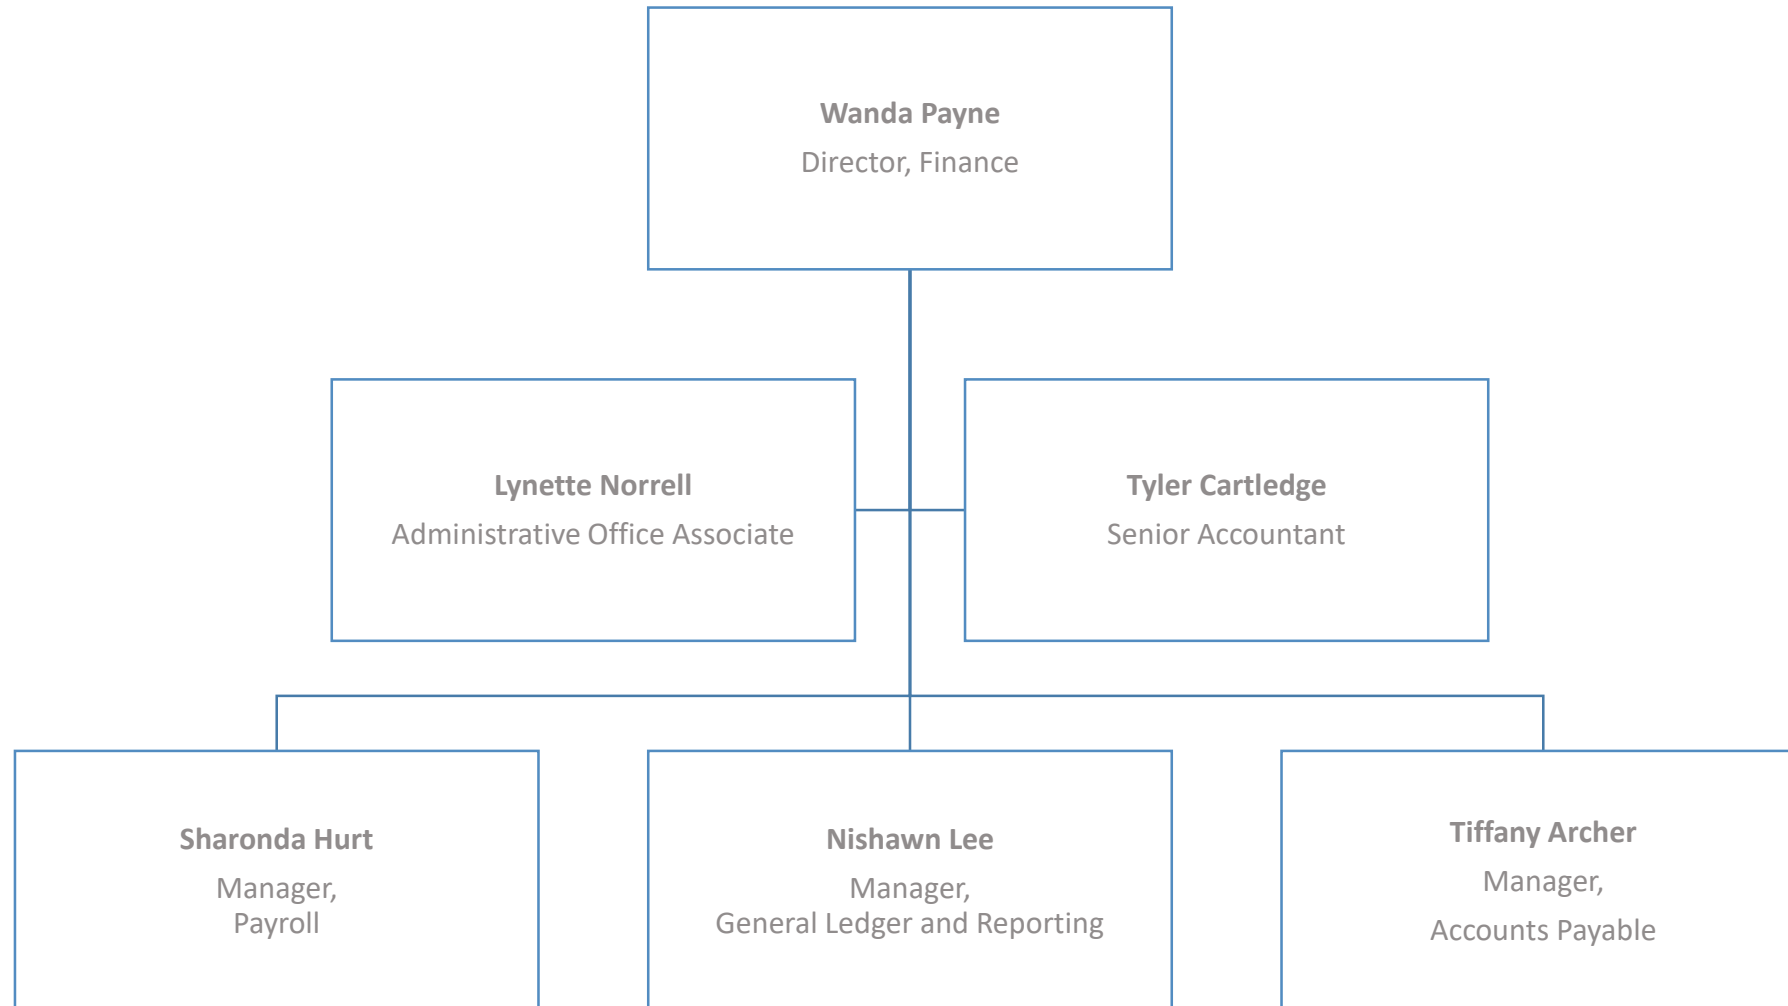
Wanda Payne
Director, Finance

Lynette Norrell
Administrative Office Associate

Tyler Cartledge
Senior Accountant

Sharonda Hurt
Manager,
Payroll

Nishawn Lee
Manager,
General Ledger and Reporting

Tiffany Archer
Manager,
Accounts Payable